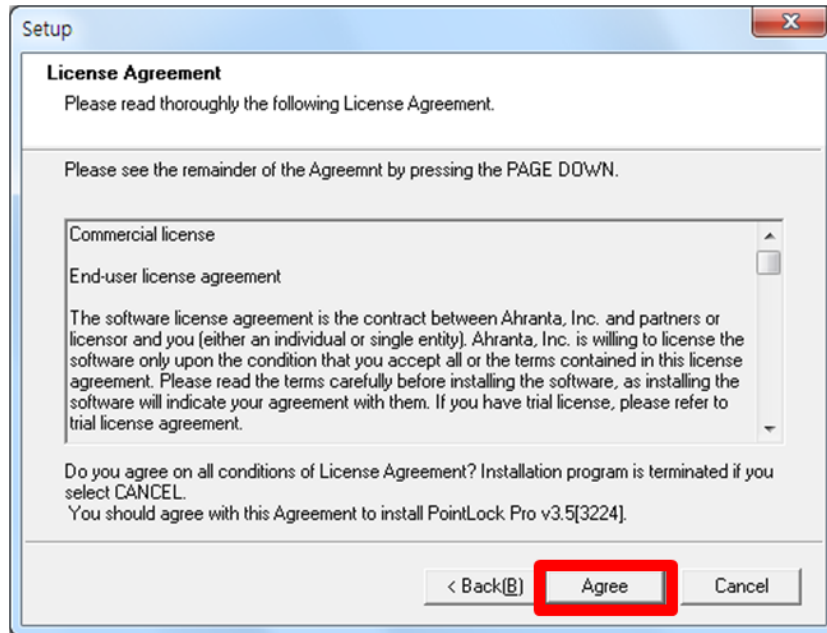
Setup

License Agreement
Please read thoroughly the following License Agreement.

Please see the remainder of the Agreemnt by pressing the PAGE DOWN.

Commercial license

End-user license agreement

The software license agreement is the contract between Ahranta, Inc. and partners or licensor and you (either an individual or single entity). Ahranta, Inc. is willing to license the software only upon the condition that you accept all or the terms contained in this license agreement. Please read the terms carefully before installing the software, as installing the software will indicate your agreement with them. If you have trial license, please refer to trial license agreement.

Do you agree on all conditions of License Agreement? Installation program is terminated if you select CANCEL.
You should agree with this Agreement to install PointLock Pro v3.5[3224].

< Back(B)
Agree
Cancel